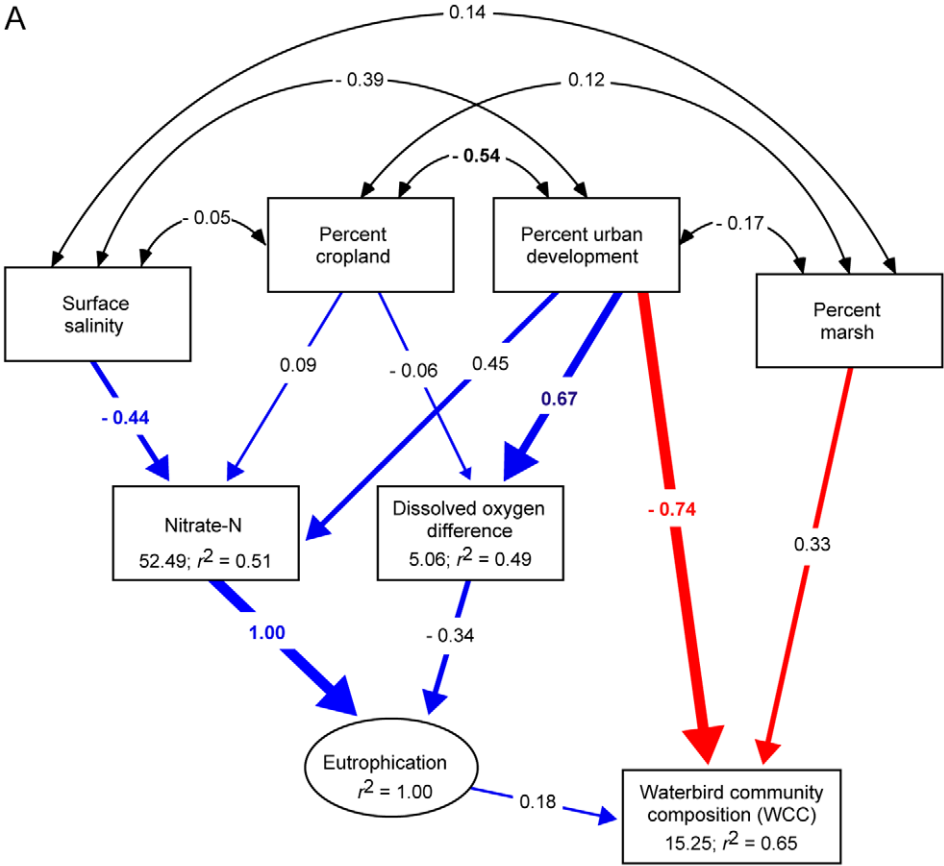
A

0.14

- 0.39

0.12

- 0.54

- 0.05

Percent cropland

Percent urban development

- 0.17

Surface salinity

Percent marsh

0.09

- 0.06

0.45

0.67

- 0.44

Nitrate-N
52.49; $r^2$ = 0.51

Dissolved oxygen difference
5.06; $r^2$ = 0.49

- 0.74

0.33

1.00

- 0.34

Eutrophication
$r^2$ = 1.00

0.18

Waterbird community composition (WCC)
15.25; $r^2$ = 0.65